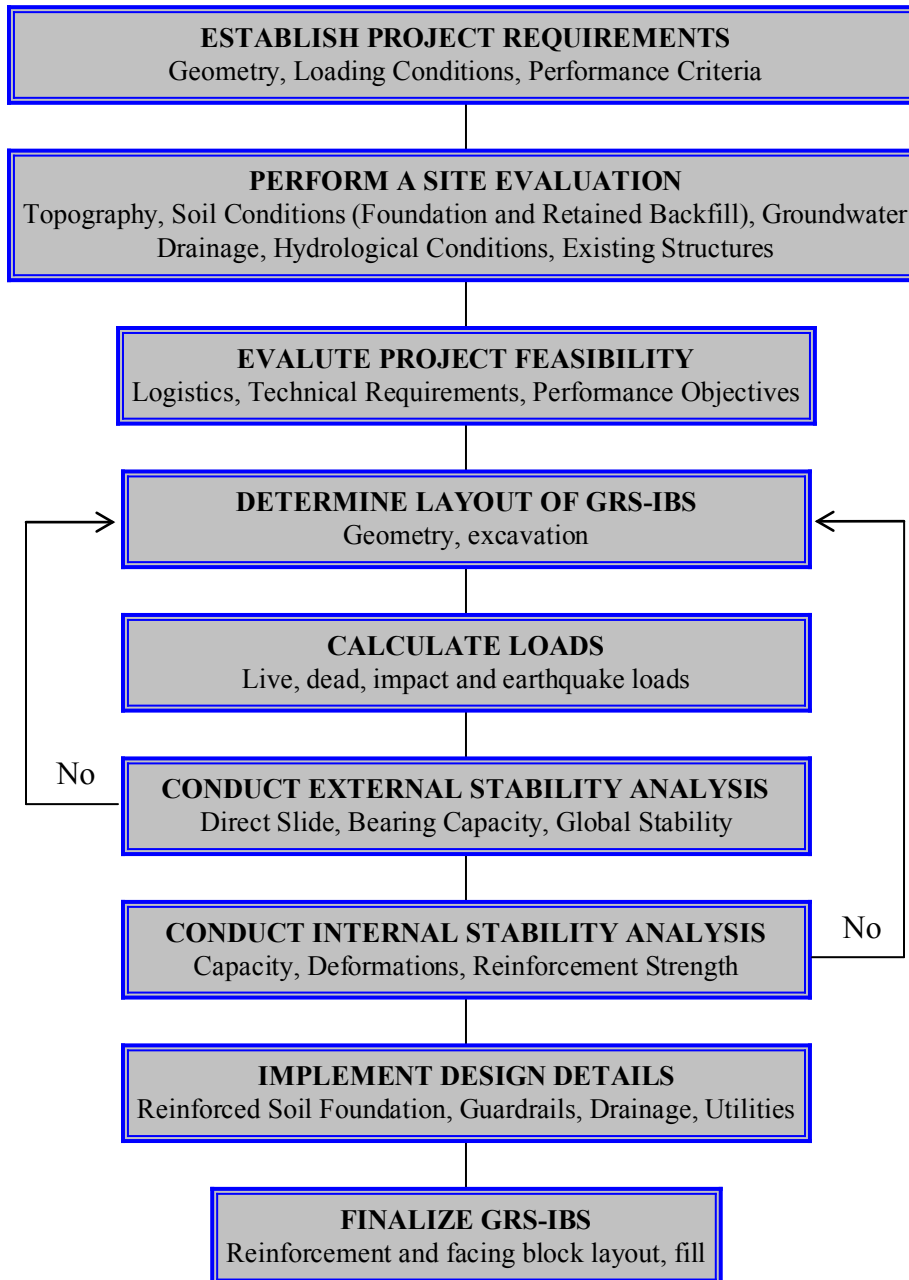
ESTABLISH PROJECT REQUIREMENTS
Geometry, Loading Conditions, Performance Criteria

PERFORM A SITE EVALUATION
Topography, Soil Conditions (Foundation and Retained Backfill), Groundwater
Drainage, Hydrological Conditions, Existing Structures

EVALUTE PROJECT FEASIBILITY
Logistics, Technical Requirements, Performance Objectives

DETERMINE LAYOUT OF GRS-IBS
Geometry, excavation

CALCULATE LOADS
Live, dead, impact and earthquake loads

No

CONDUCT EXTERNAL STABILITY ANALYSIS
Direct Slide, Bearing Capacity, Global Stability

CONDUCT INTERNAL STABILITY ANALYSIS
Capacity, Deformations, Reinforcement Strength

No

IMPLEMENT DESIGN DETAILS
Reinforced Soil Foundation, Guardrails, Drainage, Utilities

FINALIZE GRS-IBS
Reinforcement and facing block layout, fill